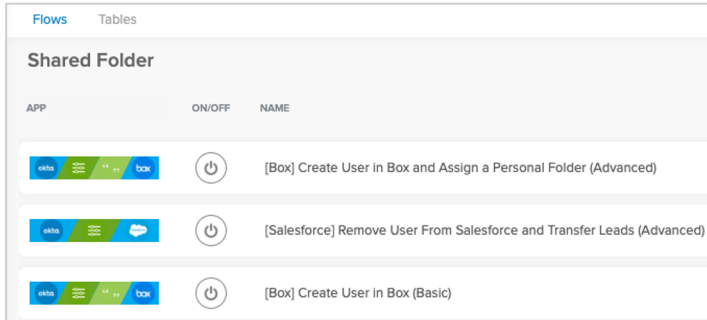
Flows Tables

Shared Folder

| APP | ON/OFF | NAME |
|---|---|---|
| okta box | | [Box] Create User in Box and Assign a Personal Folder (Advanced) |
| okta salesforce | | [Salesforce] Remove User From Salesforce and Transfer Leads (Advanced) |
| okta box | | [Box] Create User in Box (Basic) |